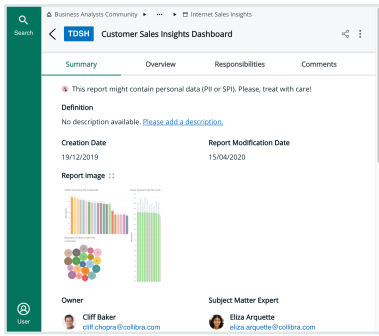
Search

Business Analysts Community ▸ ··· ▸ Internet Sales Insights

TDSH Customer Sales Insights Dashboard

Summary Overview Responsibilities Comments

This report might contain personal data (PII or SPI). Please, treat with care!

Definition

No description available. Please add a description.

Creation Date
19/12/2019

Report Modification Date
15/04/2020

Report image

Owner
Cliff Baker
cliff.chopra@collibra.com

Subject Matter Expert
Eliza Arquette
eliza.arquette@collibra.com

User